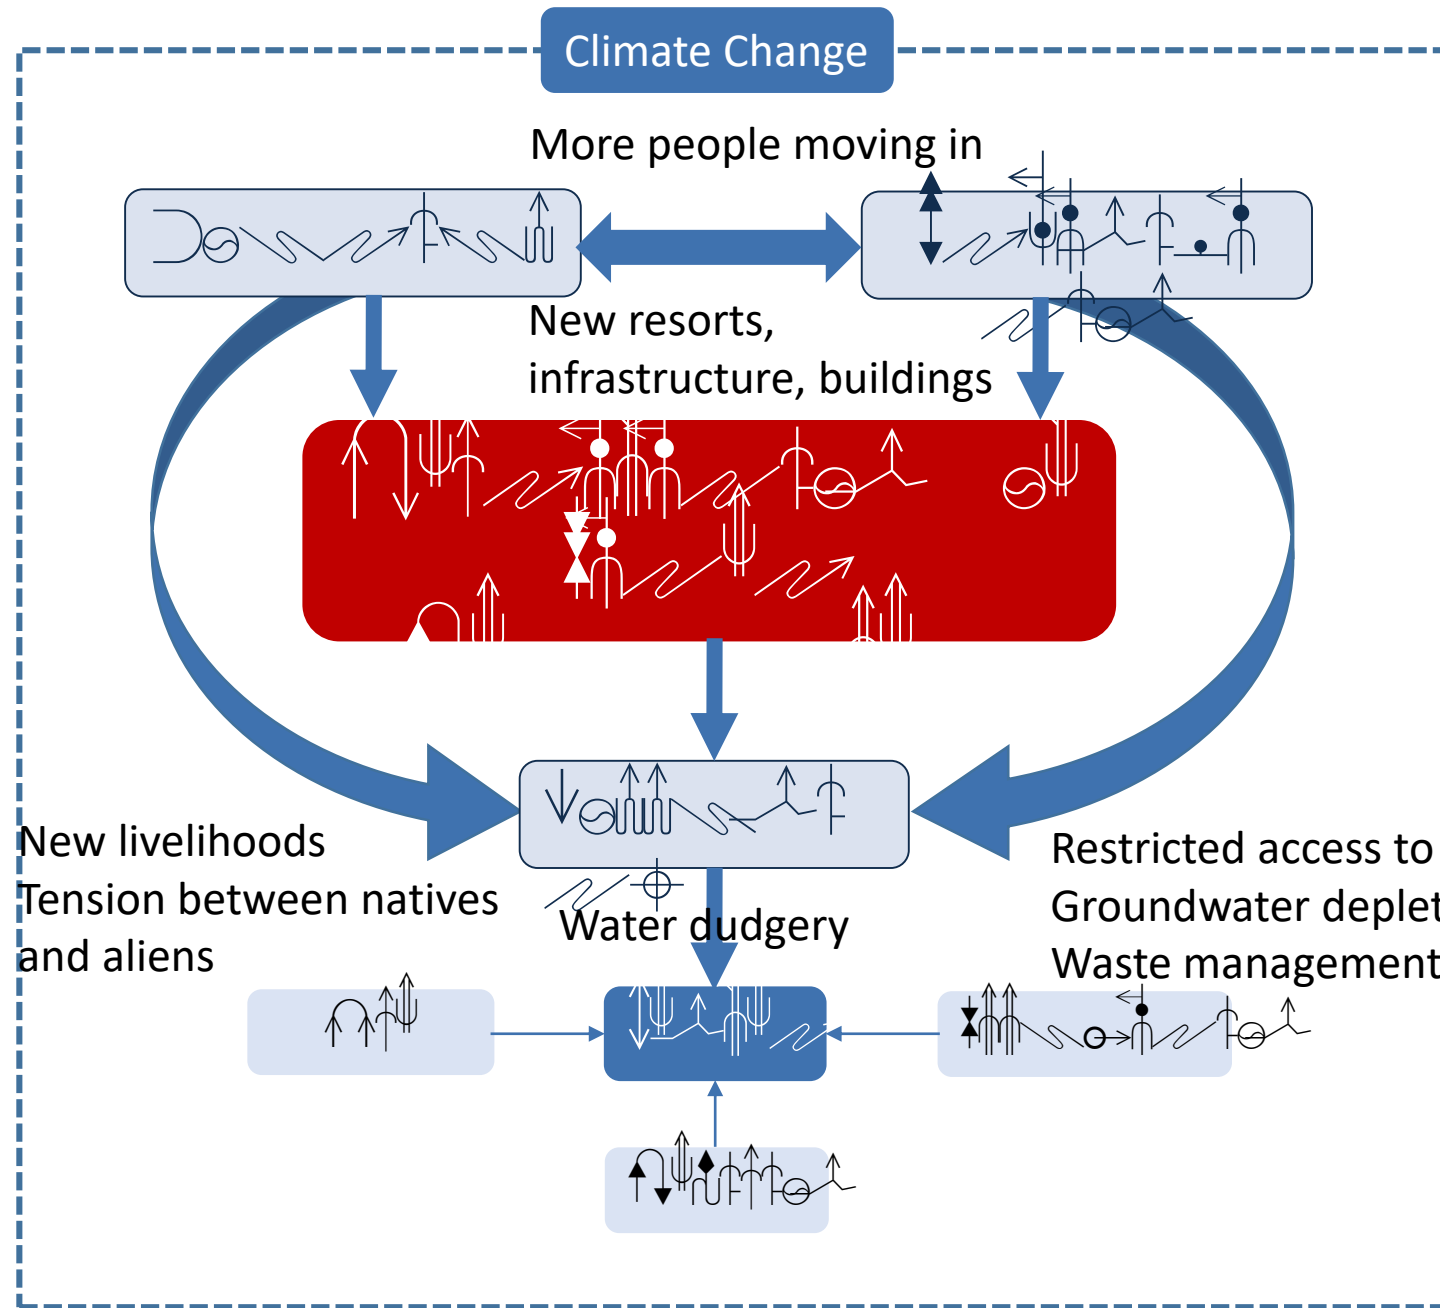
Climate Change

More people moving in

New resorts, infrastructure, buildings

New livelihoods
Tension between natives and aliens

Water dudgery

Restricted access to
Groundwater deplet
Waste management